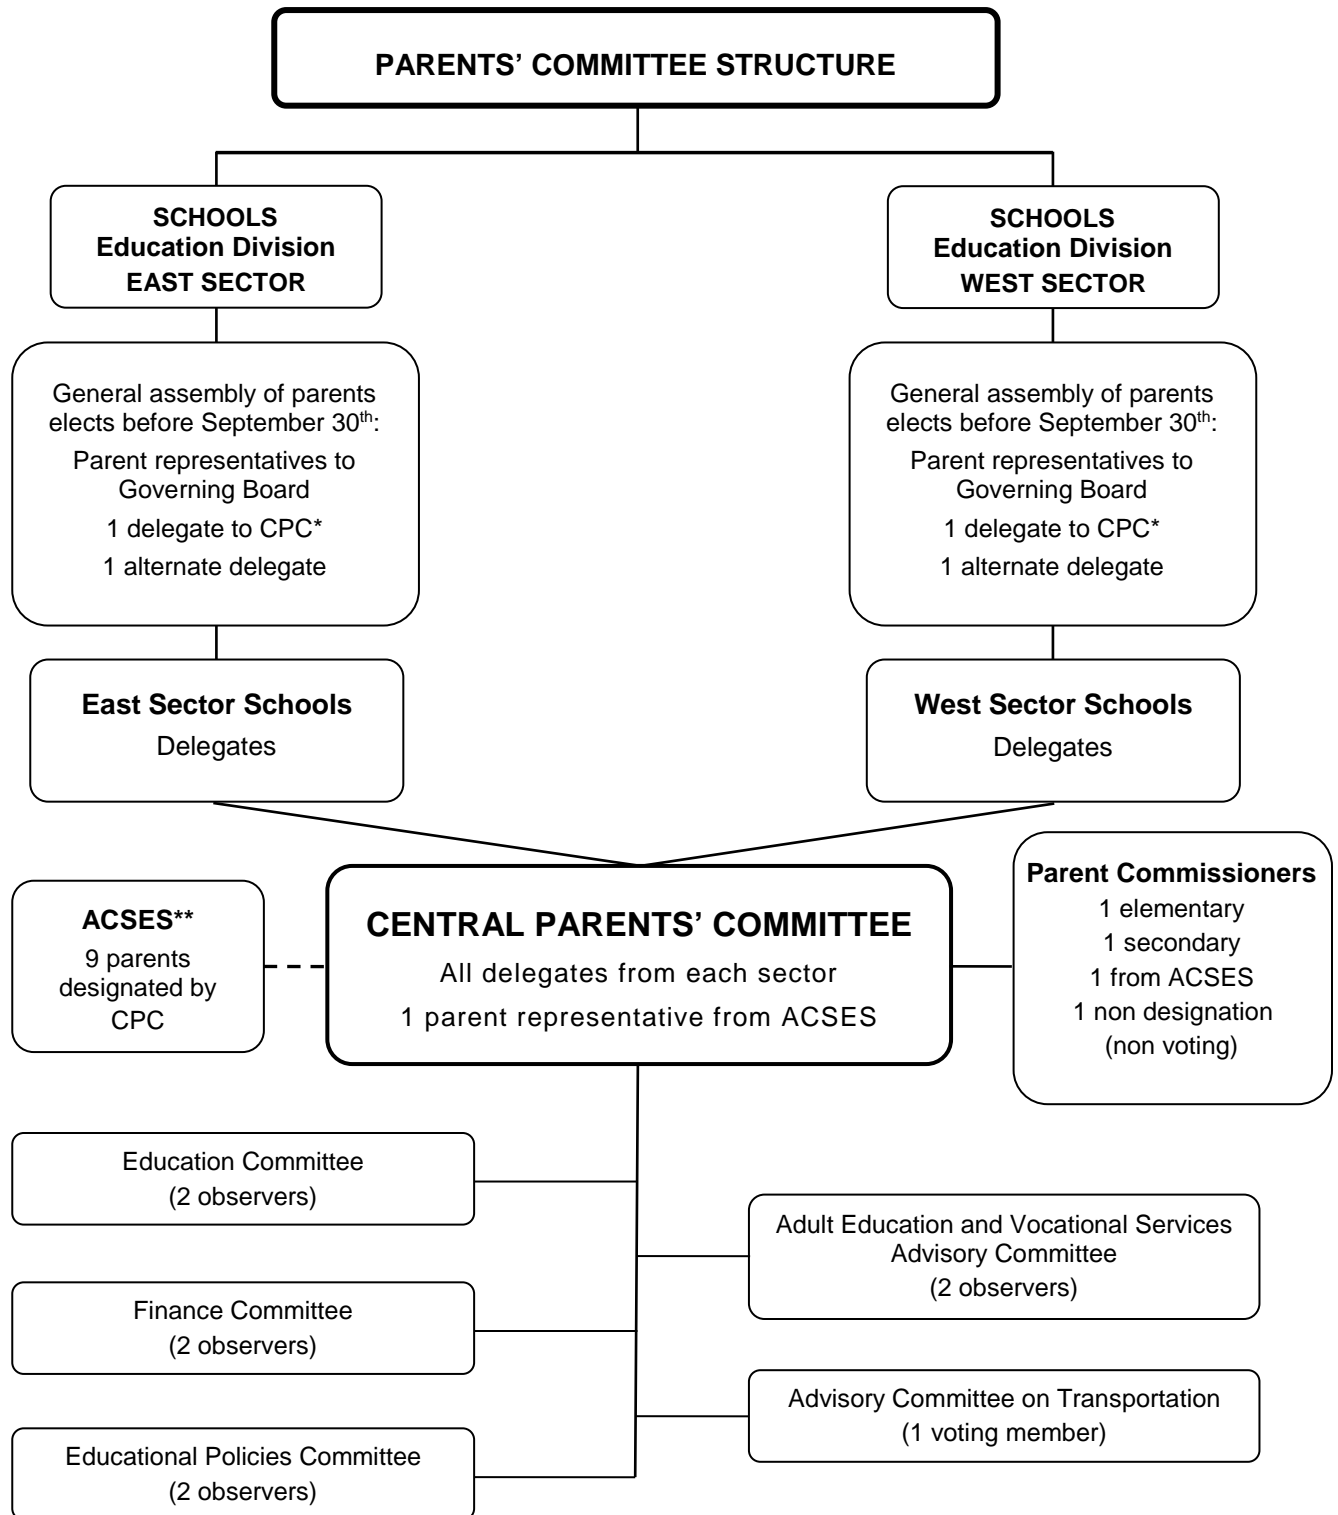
PARENTS' COMMITTEE STRUCTURE

SCHOOLS
Education Division
EAST SECTOR

General assembly of parents elects before September 30$^{th}$:
Parent representatives to Governing Board
1 delegate to CPC*
1 alternate delegate

East Sector Schools
Delegates

SCHOOLS
Education Division
WEST SECTOR

General assembly of parents elects before September 30$^{th}$:
Parent representatives to Governing Board
1 delegate to CPC*
1 alternate delegate

West Sector Schools
Delegates

ACSES**
9 parents designated by CPC

CENTRAL PARENTS' COMMITTEE
All delegates from each sector
1 parent representative from ACSES

Parent Commissioners
1 elementary
1 secondary
1 from ACSES
1 non designation
(non voting)

Education Committee
(2 observers)

Finance Committee
(2 observers)

Educational Policies Committee
(2 observers)

Adult Education and Vocational Services Advisory Committee
(2 observers)

Advisory Committee on Transportation
(1 voting member)